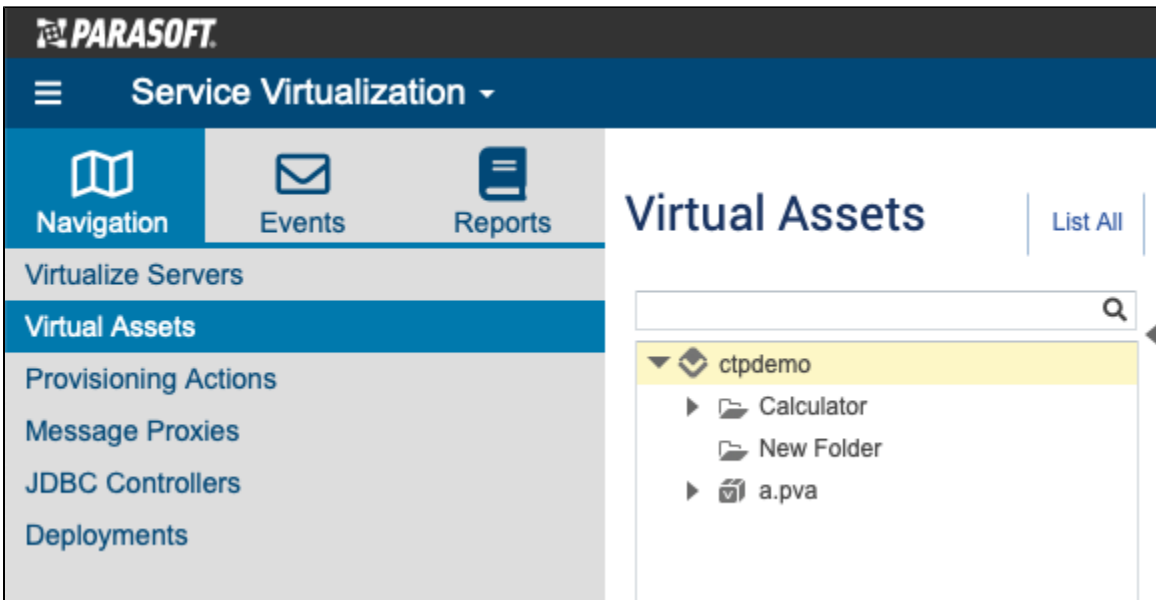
PARASOFT.

Service Virtualization

Navigation
Events
Reports

Virtualize Servers
Virtual Assets
Provisioning Actions
Message Proxies
JDBC Controllers
Deployments

Virtual Assets
List All

ctpdemo
Calculator
New Folder
a.pva